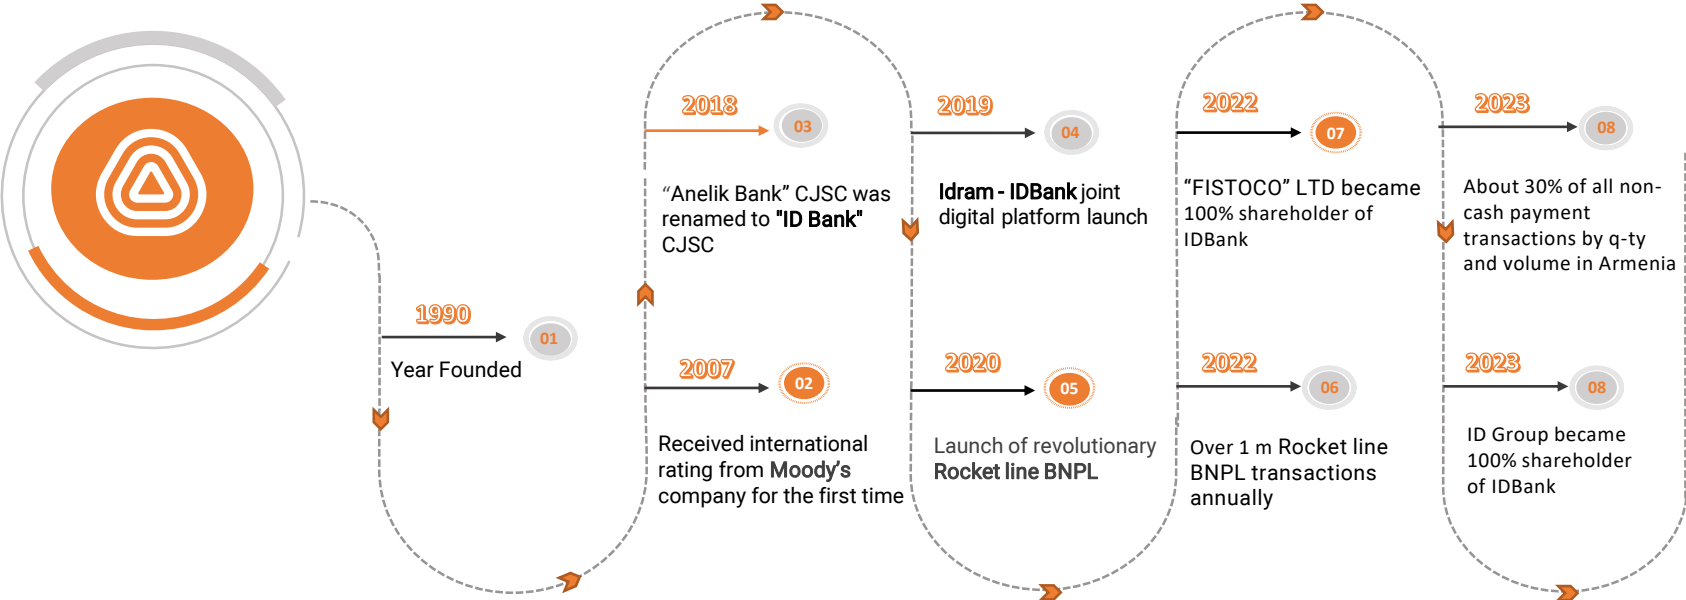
1990

01

Year Founded

2007

02

Received international rating from Moody's company for the first time

2018

03

“Anelik Bank” CJSC was renamed to "ID Bank" CJSC

2019

04

Idram - IDBank joint digital platform launch

2020

05

Launch of revolutionary Rocket line BNPL

2022

07

“FISTOCO” LTD became 100% shareholder of IDBank

2022

06

Over 1 m Rocket line BNPL transactions annually

2023

08

About 30% of all non-cash payment transactions by q-ty and volume in Armenia

2023

08

ID Group became 100% shareholder of IDBank